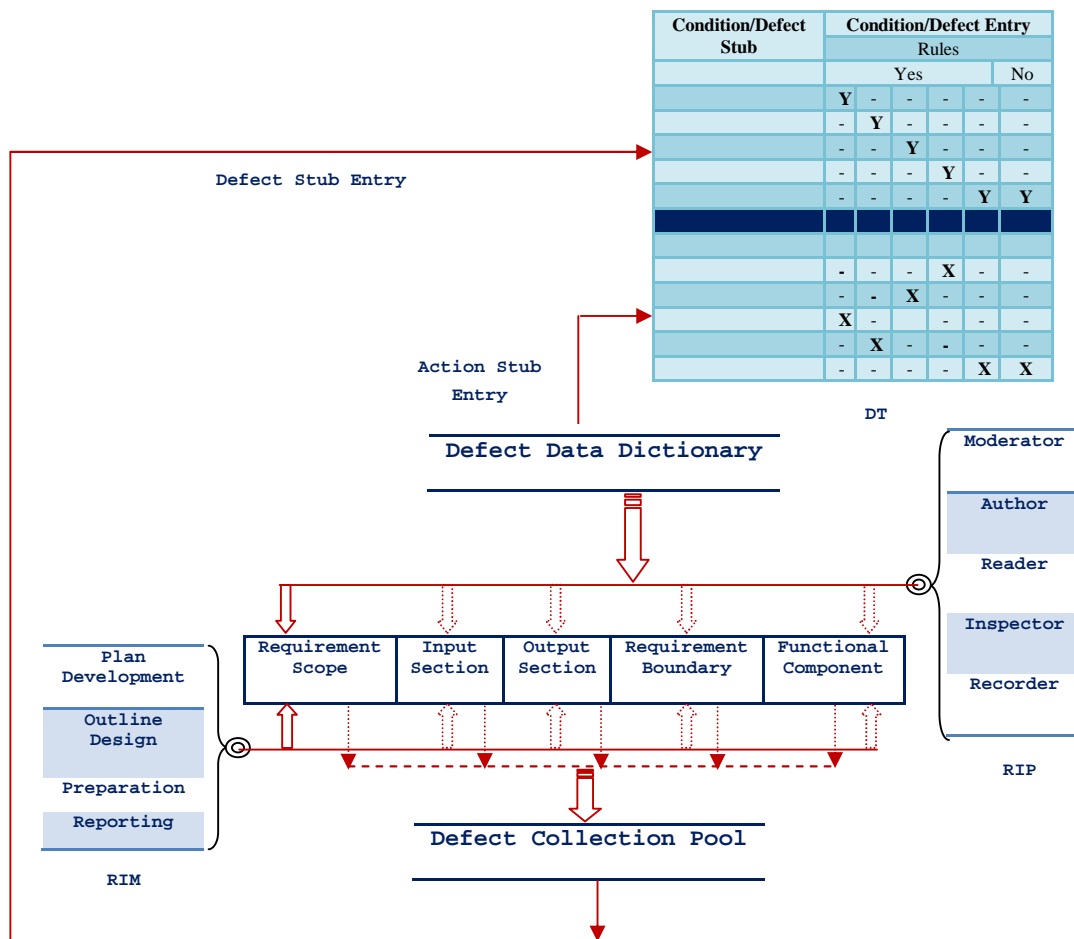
| Condition/Defect Stub | Condition/Defect Entry | | | | | |
|---|---|---|---|---|---|---|
| | Rules | | | | | |
| | Yes | | | | | No |
| | Y | - | - | - | - | - |
| | - | Y | - | - | - | - |
| | - | - | Y | - | - | - |
| | - | - | - | Y | - | - |
| | - | - | - | - | Y | Y |
| | | | | | | |
| | | | | | | |
| | - | - | - | X | - | - |
| | - | - | X | - | - | - |
| | X | - | | - | - | - |
| | - | X | - | - | - | - |
| | - | - | - | - | X | X |

Defect Stub Entry

Action Stub Entry

DT

Defect Data Dictionary

Moderator

Author

Reader

Inspector

Recorder

RIP

Plan Development

Outline Design

Preparation

Reporting

RIM

Requirement Scope

Input Section

Output Section

Requirement Boundary

Functional Component

Defect Collection Pool